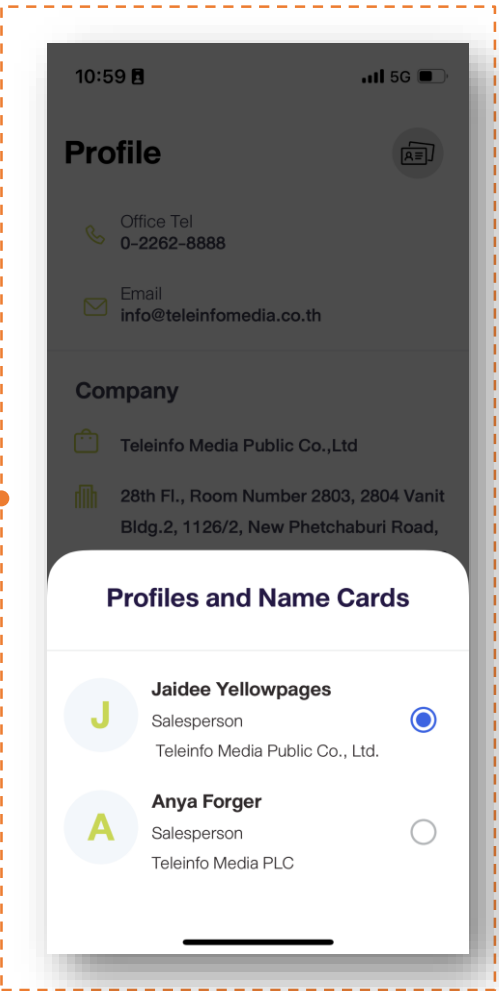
10:59

5G

Profile

Office Tel
0-2262-8888

Email
info@teleinfomedia.co.th

Company

Teleinfo Media Public Co.,Ltd

28th Fl., Room Number 2803, 2804 Vanit Bldg.2, 1126/2, New Phetchaburi Road,

Profiles and Name Cards

J
Jaidee Yellowpages
Salesperson
Teleinfo Media Public Co., Ltd.

A
Anya Forger
Salesperson
Teleinfo Media PLC